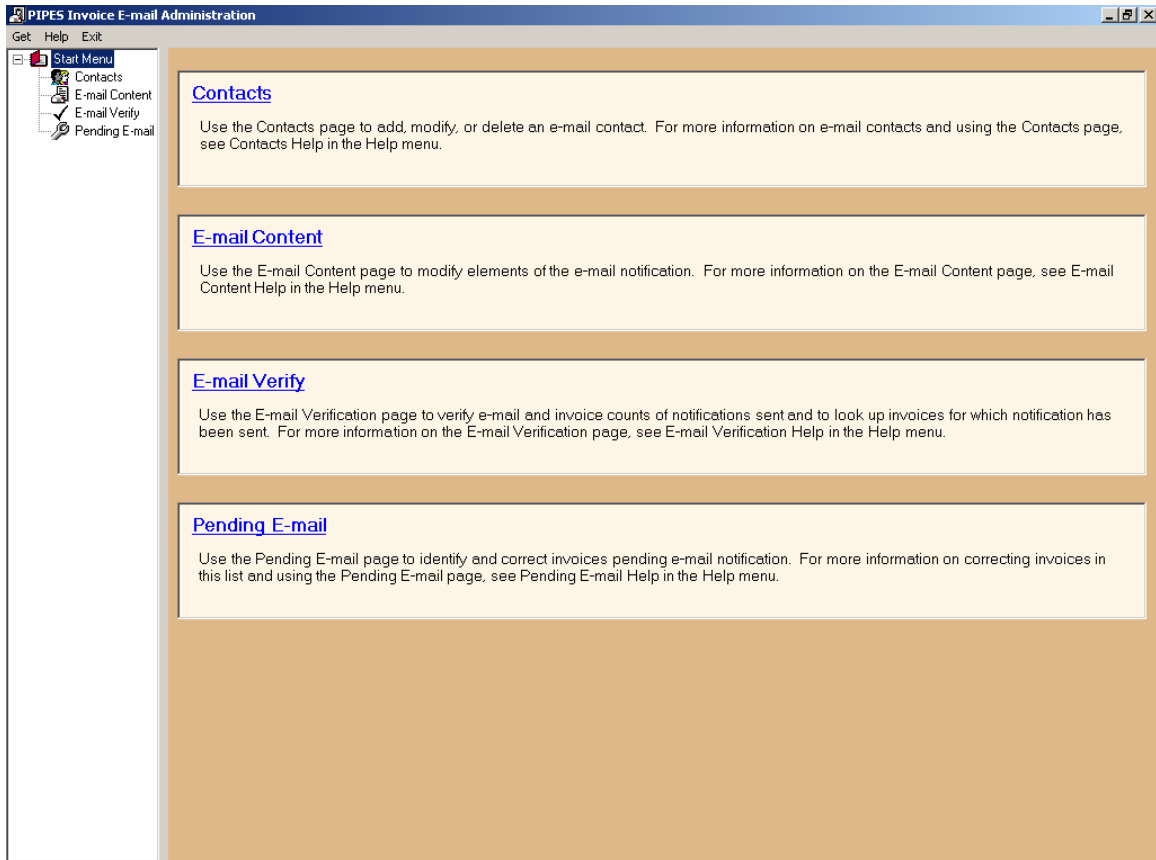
PIPES Invoice E-mail Administration

Get Help Exit

Start Menu
Contacts
E-mail Content
E-mail Verify
Pending E-mail

Contacts

Use the Contacts page to add, modify, or delete an e-mail contact. For more information on e-mail contacts and using the Contacts page, see Contacts Help in the Help menu.

E-mail Content

Use the E-mail Content page to modify elements of the e-mail notification. For more information on the E-mail Content page, see E-mail Content Help in the Help menu.

E-mail Verify

Use the E-mail Verification page to verify e-mail and invoice counts of notifications sent and to look up invoices for which notification has been sent. For more information on the E-mail Verification page, see E-mail Verification Help in the Help menu.

Pending E-mail

Use the Pending E-mail page to identify and correct invoices pending e-mail notification. For more information on correcting invoices in this list and using the Pending E-mail page, see Pending E-mail Help in the Help menu.